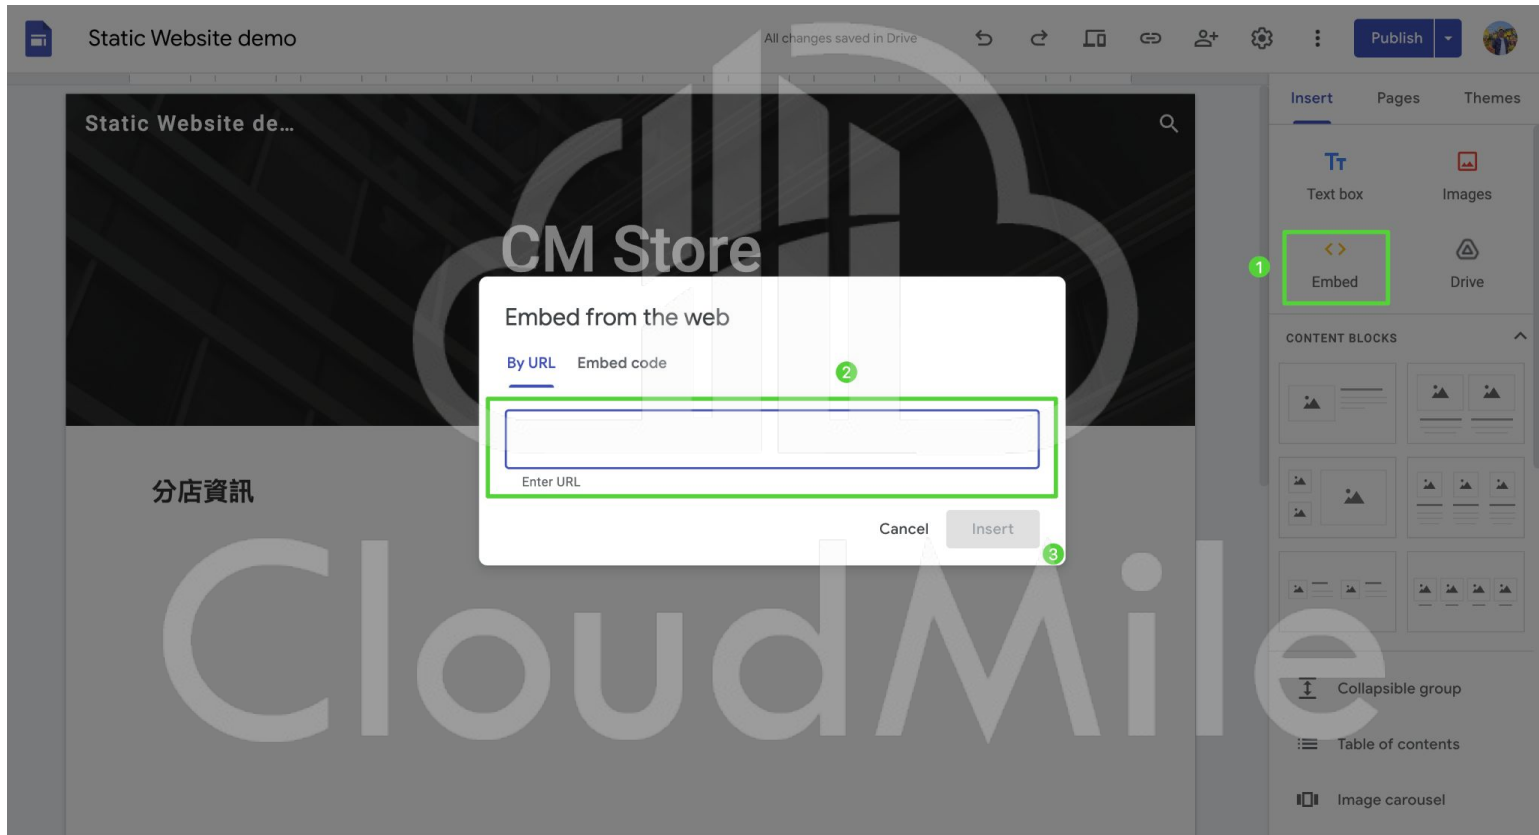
Static Website demo

All changes saved in Drive

Publish

Insert Pages Themes

Text box

Images

1

Embed

Drive

CONTENT BLOCKS

Collapsible group

Table of contents

Image carousel

Static Website de...

CM Store

分店資訊

Embed from the web

By URL Embed code

2

Enter URL

Cancel Insert

3

CloudMile